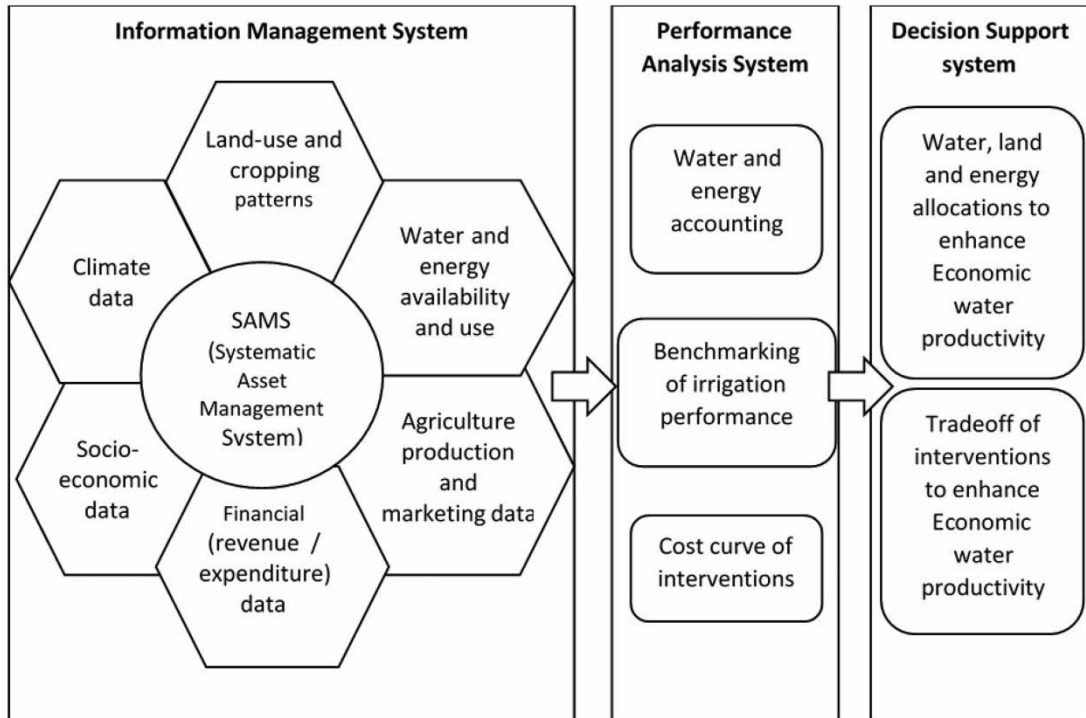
Information Management System

Land-use and cropping patterns

Climate data

Water and energy availability and use

SAMS (Systematic Asset Management System)

Socio-economic data

Agriculture production and marketing data

Financial (revenue / expenditure) data

Performance Analysis System

Water and energy accounting

Benchmarking of irrigation performance

Cost curve of interventions

Decision Support system

Water, land and energy allocations to enhance Economic water productivity

Tradeoff of interventions to enhance Economic water productivity